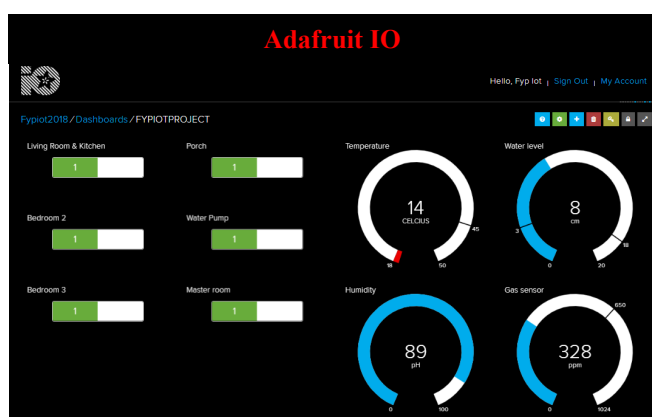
Adafruit IO

IO

Hello, Fyp Iot | Sign Out | My Account

Fypiot2018 / Dashboards / FYPIOTPROJECT

Living Room & Kitchen
1

Porch
1

Temperature
14
CELCIUS
45
18
50

Water level
8
cm
3
18
0
20

Bedroom 2
1

Water Pump
1

Bedroom 3
1

Master room
1

Humidity
89
pH
0
100

Gas sensor
328
ppm
650
0
1024